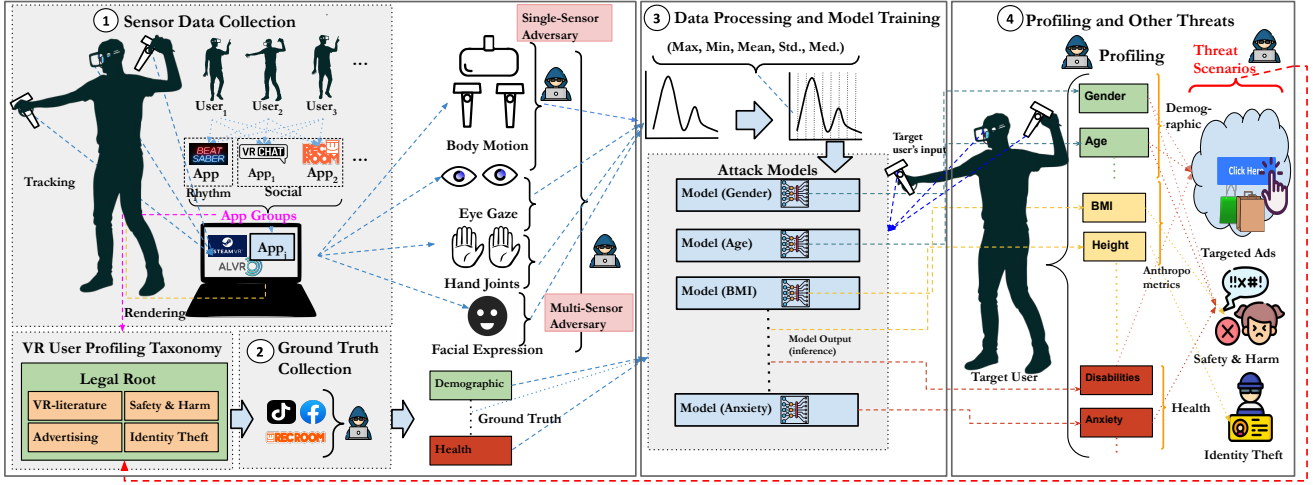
1 Sensor Data Collection

Tracking

User$_1$ User$_2$ User$_3$ ...

BEAT SABER App Rhythm

VR CHAT App$_1$ Social

REC ROOM App$_2$ ...

App Groups

STEAM VR App$_i$

ALVR

Rendering

Single-Sensor Adversary

Body Motion

Eye Gaze

Hand Joints

Facial Expression

Multi-Sensor Adversary

VR User Profiling Taxonomy

Legal Root

| VR-literature | Safety & Harm |
|---|---|
| Advertising | Identity Theft |

2 Ground Truth Collection

REC ROOM

Demographic

Ground Truth

Health

3 Data Processing and Model Training

(Max, Min, Mean, Std., Med.)

Attack Models

Model (Gender)

Model (Age)

Model (BMI)

Model Output (inference)

Model (Anxiety)

Target user's input

4 Profiling and Other Threats

Profiling

Threat Scenarios

Gender

Age

Demographic

Click Here

Targeted Ads

BMI

Height

Anthropometrics

!%X#!

Safety & Harm

Target User

Disabilities

Anxiety

Health

Identity Theft